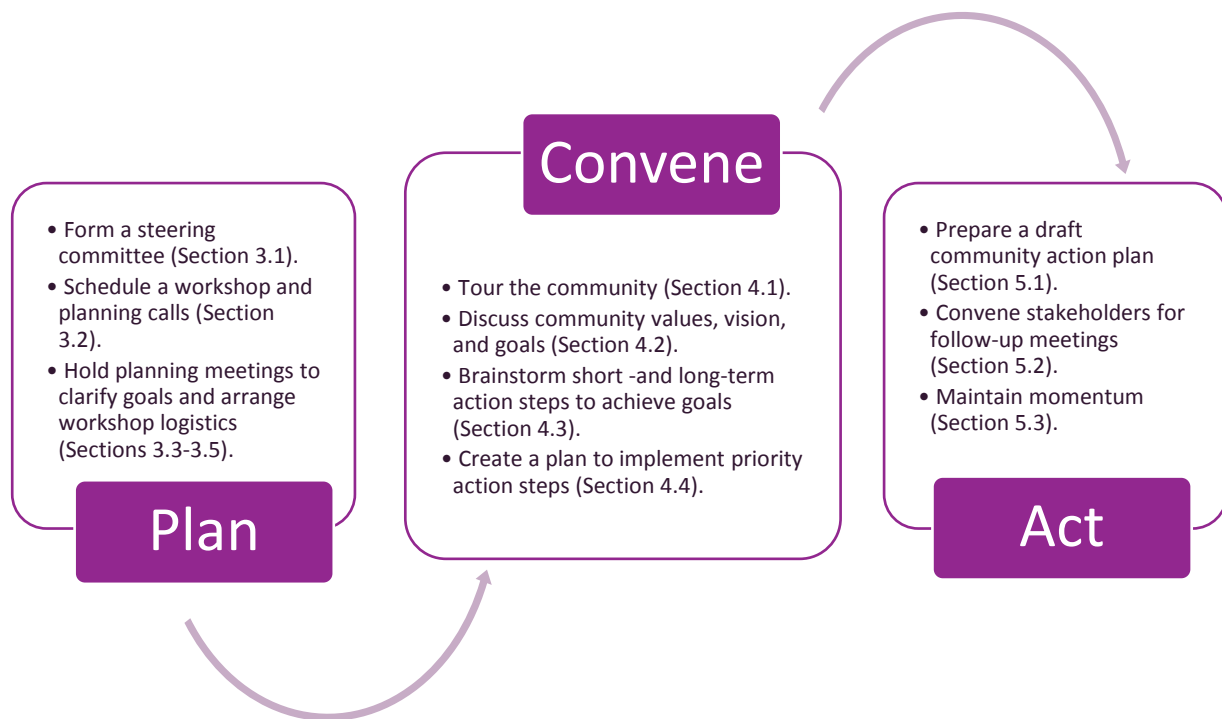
• Form a steering committee (Section 3.1).
• Schedule a workshop and planning calls (Section 3.2).
• Hold planning meetings to clarify goals and arrange workshop logistics (Sections 3.3-3.5).

Plan

Convene

• Tour the community (Section 4.1).
• Discuss community values, vision, and goals (Section 4.2).
• Brainstorm short -and long-term action steps to achieve goals (Section 4.3).
• Create a plan to implement priority action steps (Section 4.4).

• Prepare a draft community action plan (Section 5.1).
• Convene stakeholders for follow-up meetings (Section 5.2).
• Maintain momentum (Section 5.3).

Act